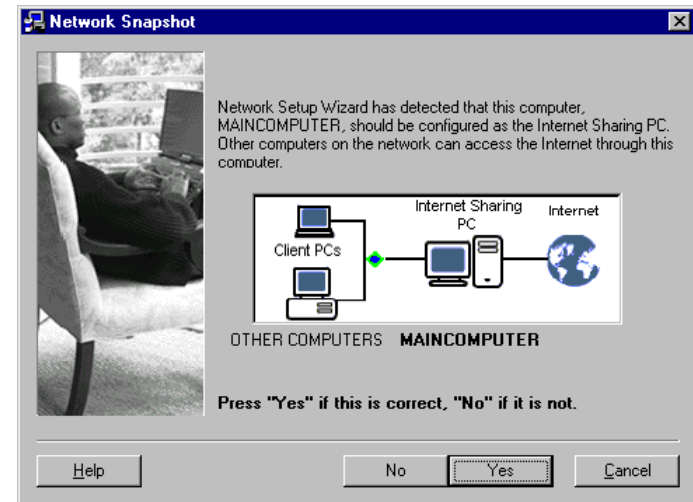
Network Snapshot

Network Setup Wizard has detected that this computer, MAINCOMPUTER, should be configured as the Internet Sharing PC. Other computers on the network can access the Internet through this computer.

Client PCs

Internet Sharing PC

Internet

OTHER COMPUTERS MAINCOMPUTER

Press "Yes" if this is correct, "No" if it is not.

Help

No

Yes

Cancel